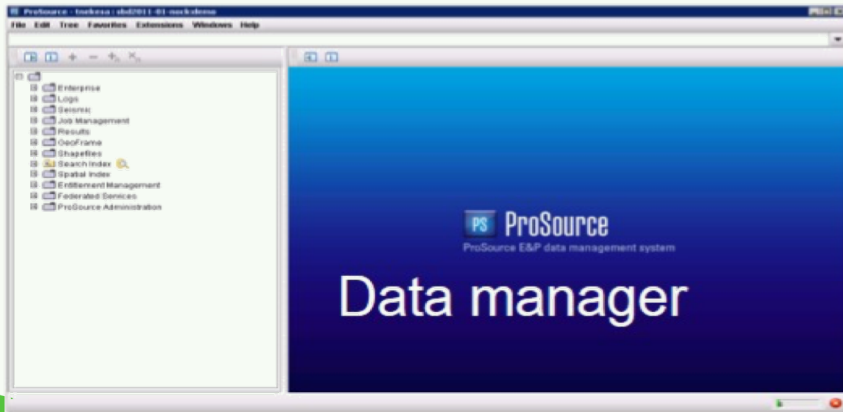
ProSource - tsekesa - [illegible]

File Edit Tree Favorites Extensions Windows Help

Enterprise
Logs
Seismic
Job Management
Results
GeoFrame
Shapefiles
Search Index
Spatial Index
Entitlement Management
Federated Services
ProSource Administration

PS ProSource
ProSource E&P data management system

Data manager